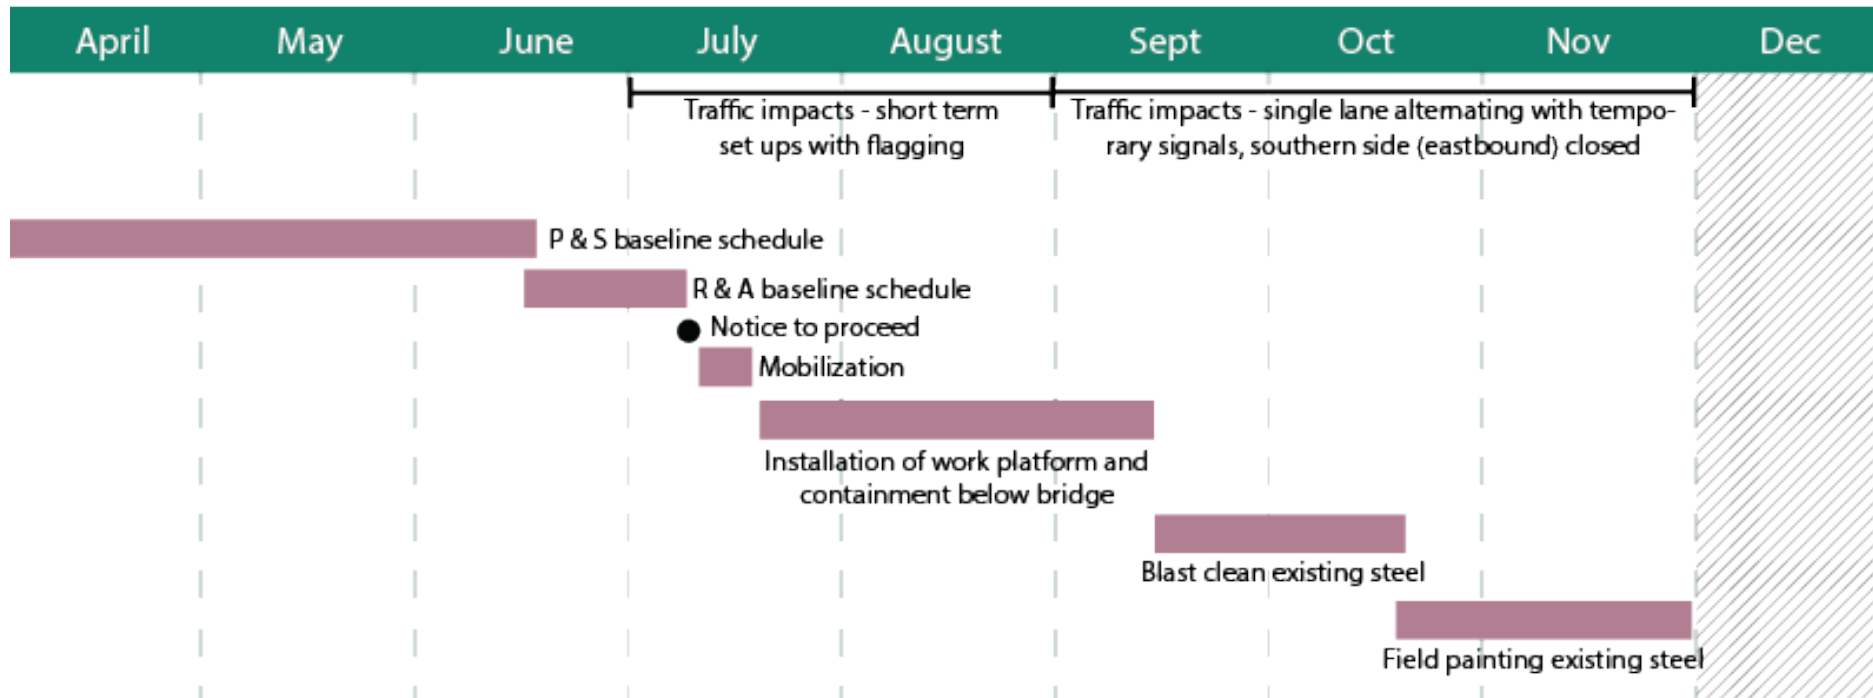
April May June July August Sept Oct Nov Dec

Traffic impacts - short term set ups with flagging

Traffic impacts - single lane alternating with temporary signals, southern side (eastbound) closed

P & S baseline schedule

R & A baseline schedule

Notice to proceed

Mobilization

Installation of work platform and containment below bridge

Blast clean existing steel

Field painting existing steel